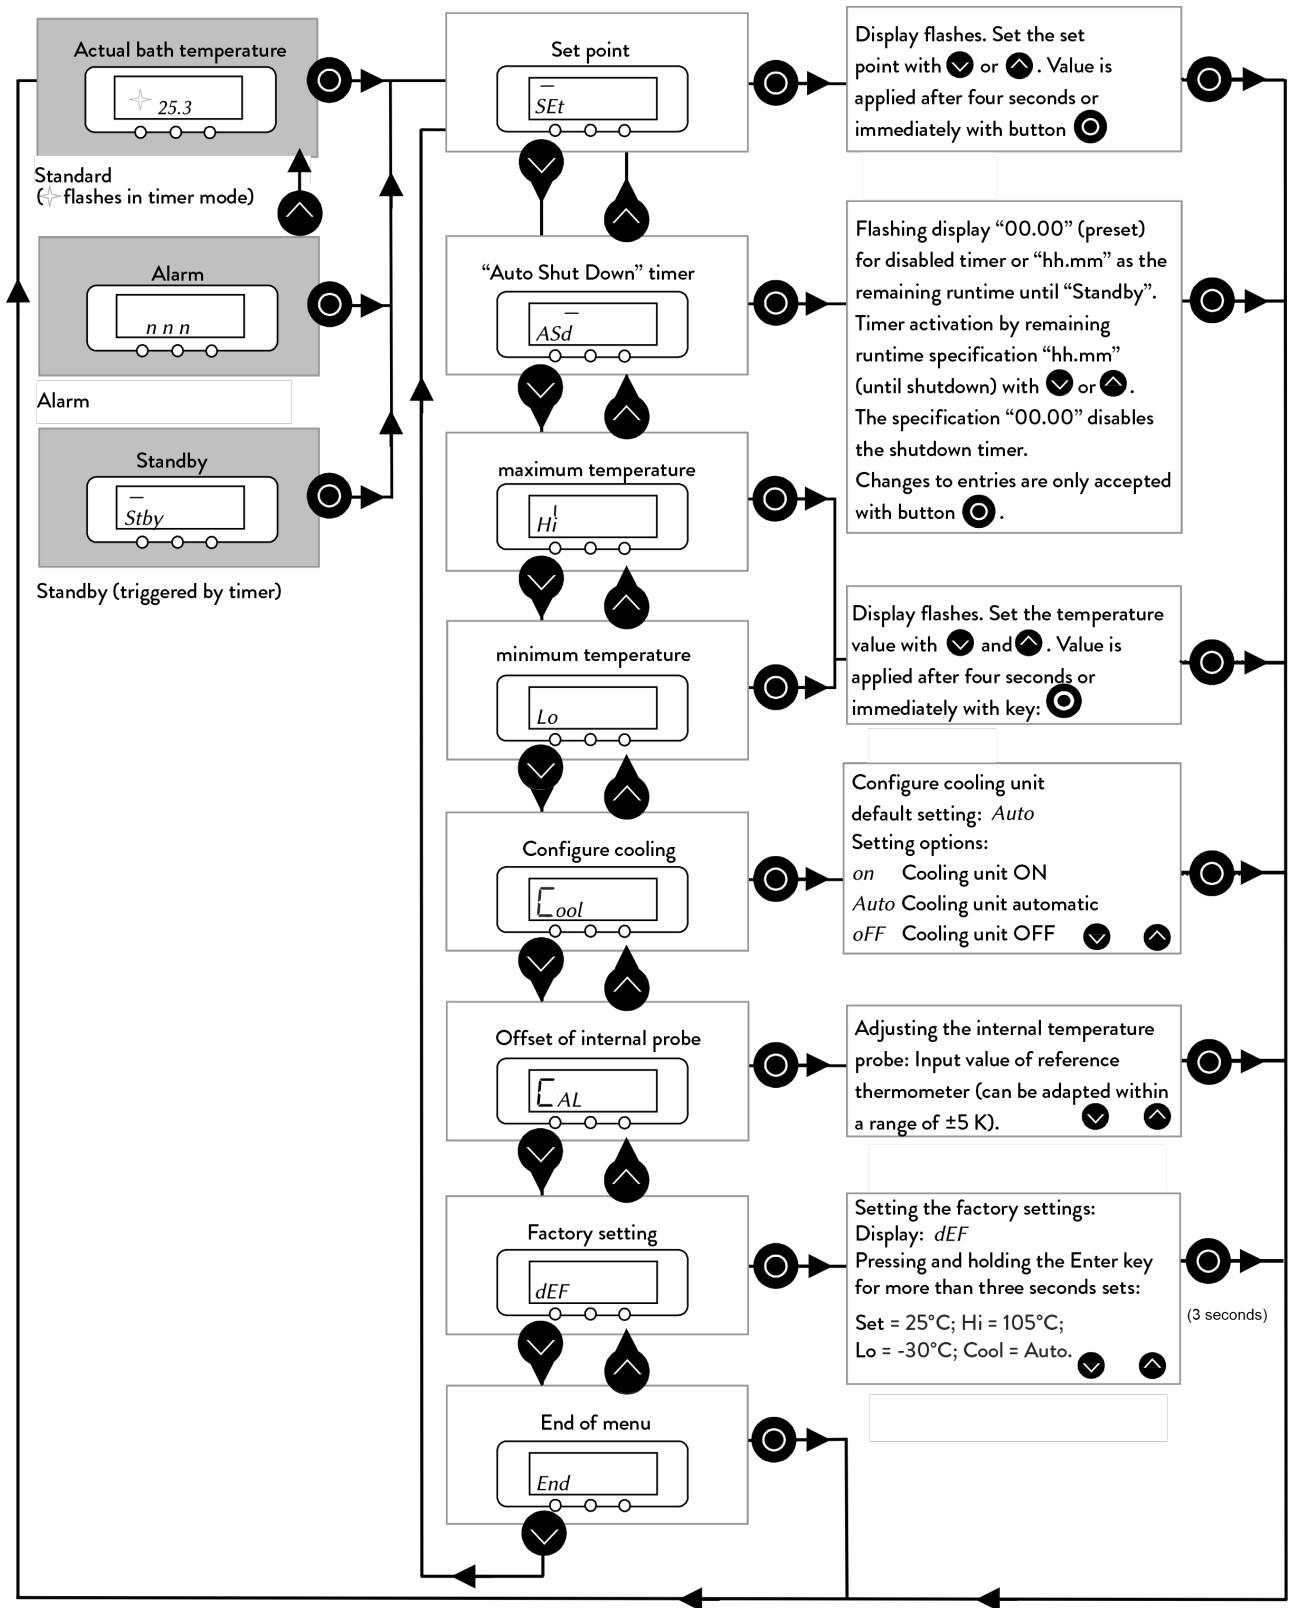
Actual bath temperature

25.3

Standard
(flashes in timer mode)

Alarm

n n n

Alarm

Standby

Stby

Standby (triggered by timer)

Set point

SEt

"Auto Shut Down" timer

ASd

maximum temperature

Hi

minimum temperature

Lo

Configure cooling

Cool

Offset of internal probe

CAL

Factory setting

dEF

End of menu

End

Display flashes. Set the set point with or . Value is applied after four seconds or immediately with button .

Flashing display "00.00" (preset) for disabled timer or "hh.mm" as the remaining runtime until "Standby". Timer activation by remaining runtime specification "hh.mm" (until shutdown) with or . The specification "00.00" disables the shutdown timer. Changes to entries are only accepted with button .

Display flashes. Set the temperature value with and . Value is applied after four seconds or immediately with key:

Configure cooling unit
default setting: Auto
Setting options:
on Cooling unit ON
Auto Cooling unit automatic
oFF Cooling unit OFF

Adjusting the internal temperature probe: Input value of reference thermometer (can be adapted within a range of ±5 K).

Setting the factory settings:
Display: dEF
Pressing and holding the Enter key for more than three seconds sets:
Set = 25°C; Hi = 105°C;
Lo = -30°C; Cool = Auto.

(3 seconds)